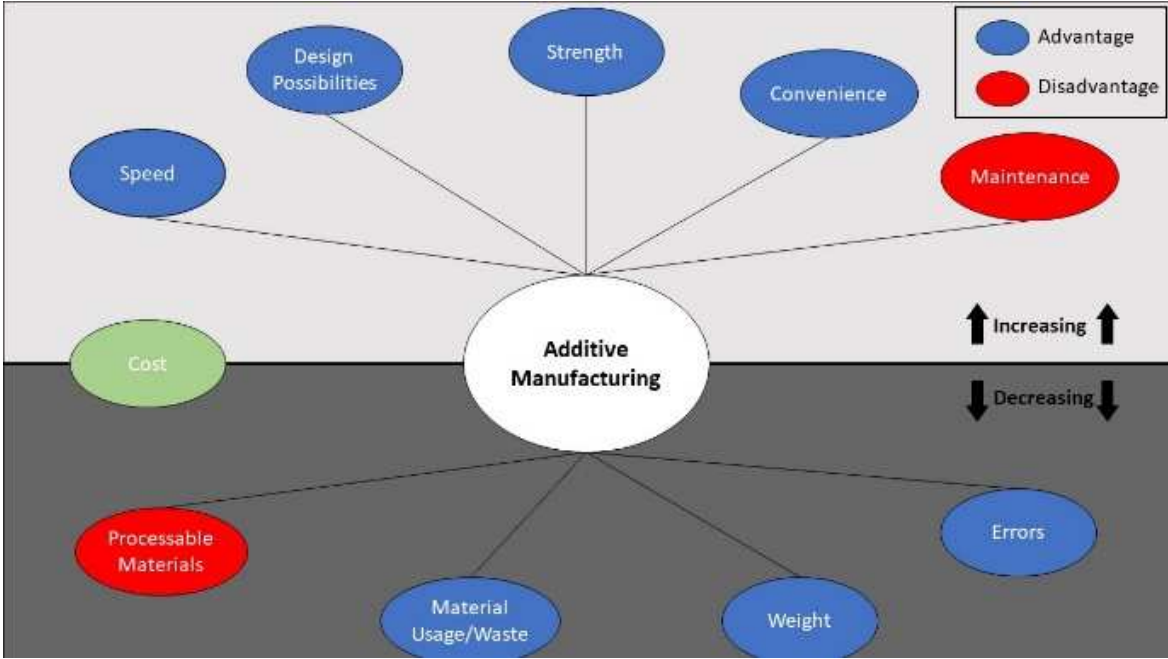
Design Possibilities

Strength

Convenience

Advantage

Disadvantage

Speed

Maintenance

Cost

Additive Manufacturing

Increasing

Decreasing

Processable Materials

Material Usage/Waste

Weight

Errors